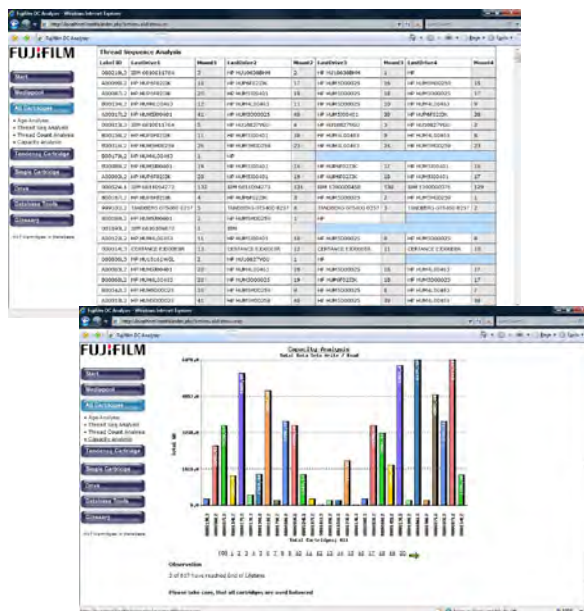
Fujifilm DC Analyzer - Windows Internet Explorer

Fujifilm DC Analyzer

FUJIFILM

Thread Sequence Analysis

| Label ID | LastDrive1 | Mount1 | LastDrive2 | Mount2 | LastDrive3 | Mount3 | LastDrive4 | Mount4 |
|---|---|---|---|---|---|---|---|---|
| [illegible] | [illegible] | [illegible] | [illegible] | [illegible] | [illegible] | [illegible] | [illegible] | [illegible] |

Start

Workspace

All Cartridges

• Age Analysis
• Thread Seq Analysis
• Thread Count Analysis
• Capacity Analysis

Tomiocu Cartridge

Single Cartridge

Drive

Database Tools

Glossary

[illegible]

Fujifilm DC Analyzer - Windows Internet Explorer

Fujifilm DC Analyzer

FUJIFILM

Start

Workspace

All Cartridges

• Age Analysis
• Thread Seq Analysis
• Thread Count Analysis
• Capacity Analysis

Tomiocu Cartridge

Single Cartridge

Drive

Database Tools

Glossary

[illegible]

Capacity Analysis

Total Data Sets Write / Read

Total Cartridges: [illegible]

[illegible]

Observation

2 of 937 have reached End of Lifetime

Please take care, that all cartridges are used balanced